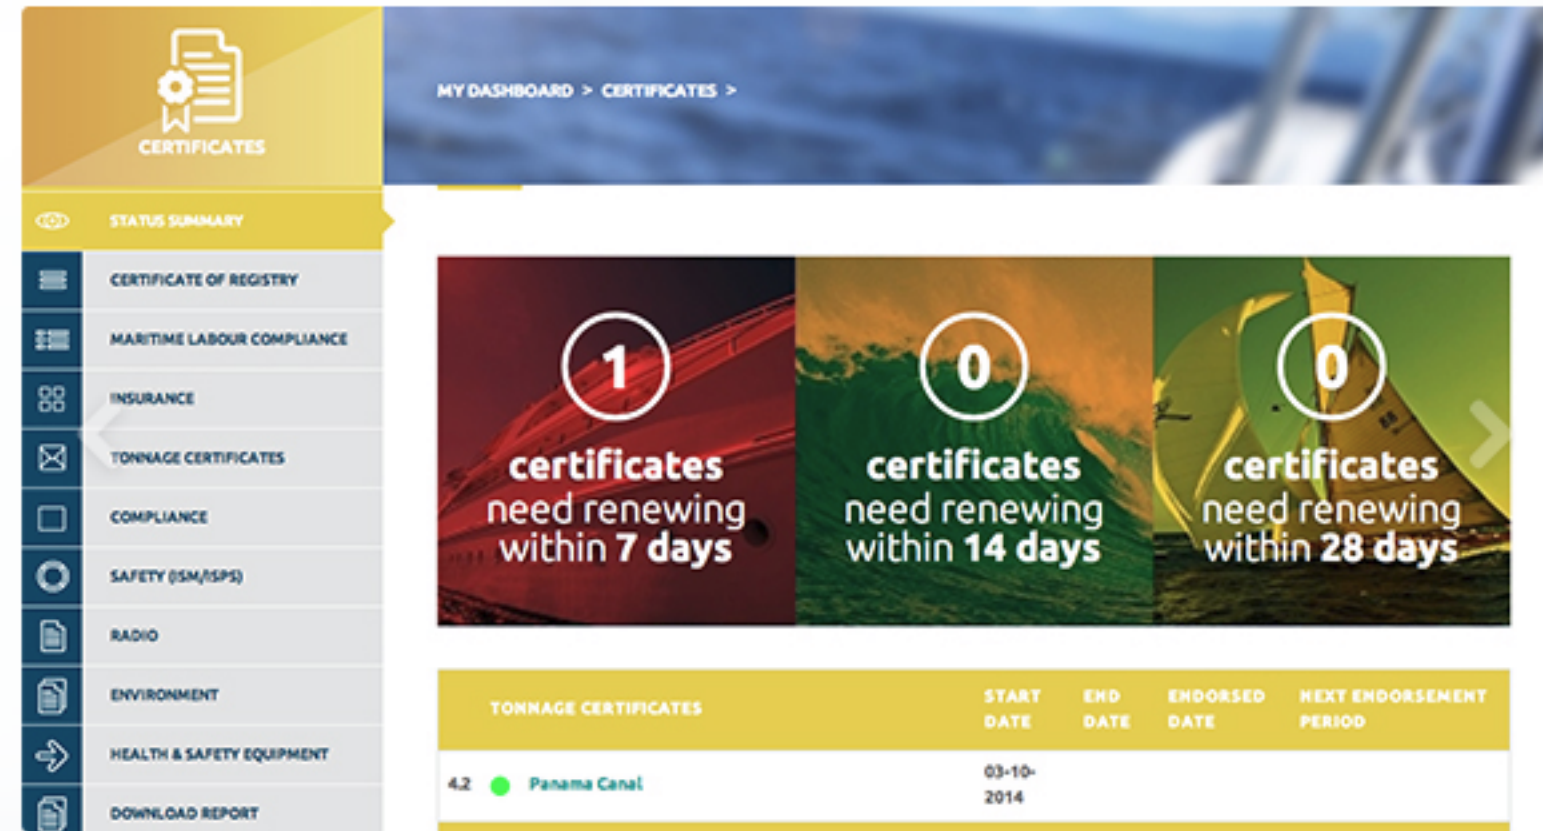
CERTIFICATES

MY DASHBOARD > CERTIFICATES >

STATUS SUMMARY
CERTIFICATE OF REGISTRY
MARITIME LABOUR COMPLIANCE
INSURANCE
TONNAGE CERTIFICATES
COMPLIANCE
SAFETY (ISM/ISPS)
RADIO
ENVIRONMENT
HEALTH & SAFETY EQUIPMENT
DOWNLOAD REPORT

1 certificates need renewing within 7 days

0 certificates need renewing within 14 days

0 certificates need renewing within 28 days

| TONNAGE CERTIFICATES | START DATE | END DATE | ENDORSED DATE | NEXT ENDORSEMENT PERIOD |
|---|---|---|---|---|
| 4.2 Panama Canal | 03-10-2014 | | | |